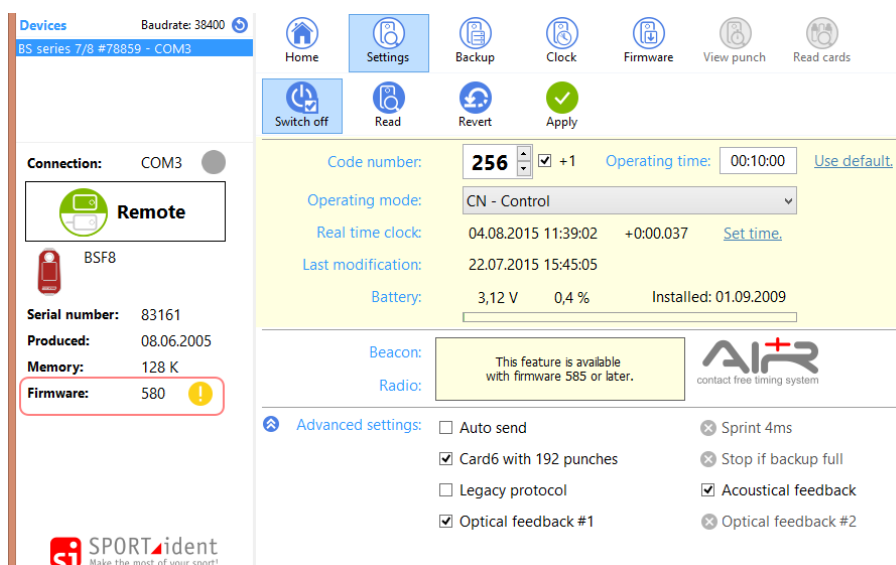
Devices
Baudrate: 38400
BS series 7/8 #78859 - COM3

Connection: COM3

Remote

BSF8

Serial number: 83161
Produced: 08.06.2005
Memory: 128 K
Firmware: 580

SPORTident
Make the most of your sport!

Home
Settings
Backup
Clock
Firmware
View punch
Read cards

Switch off
Read
Revert
Apply

Code number: 256 +1
Operating time: 00:10:00
Use default.

Operating mode: CN - Control

Real time clock: 04.08.2015 11:39:02 +0:00.037 Set time.

Last modification: 22.07.2015 15:45:05

Battery: 3,12 V 0,4 % Installed: 01.09.2009

Beacon:
Radio:
This feature is available with firmware 585 or later.
AIR+
contact free timing system

Advanced settings:
Auto send
Sprint 4ms
Card6 with 192 punches
Stop if backup full
Legacy protocol
Acoustical feedback
Optical feedback #1
Optical feedback #2